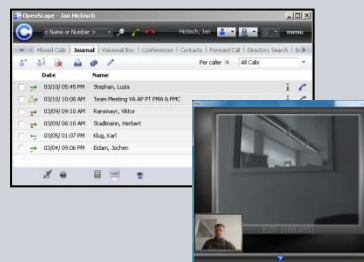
OpenScape - Jan Hickisch

< Name or Number >

Hickisch, Jan

menu

Missed Calls | Journal | Voicemail Box | Conferences | Contacts | Forward Call | Directory Search | B

Per caller

All Calls

| | Date | Name |
|---|---|---|
| | 03/10/ 05:45 PM | Stephan, Lucia |
| | 03/10/ 10:00 AM | Team Meeting VA AP PT PMA & PMC |
| | 03/09/ 09:10 AM | Ramsmeyr, Viktor |
| | 03/09/ 08:10 AM | Stadlmann, Herbert |
| | 03/05/ 01:07 PM | Klug, Karl |
| | 03/04/ 09:06 PM | Eidam, Jochen |